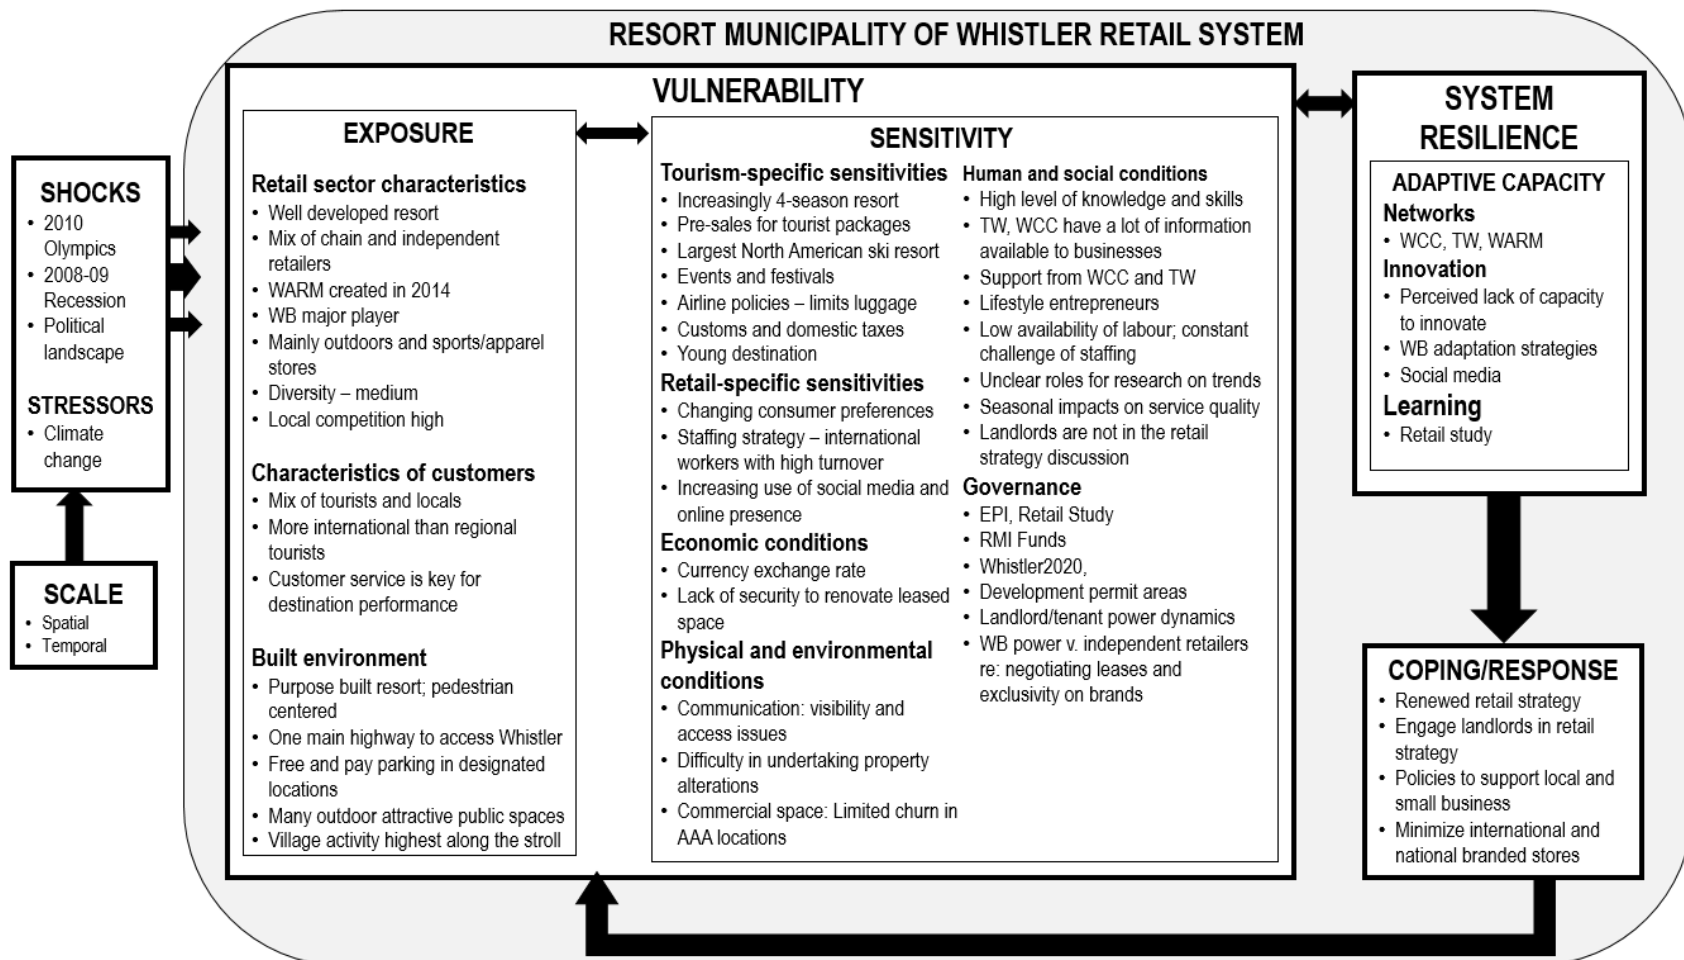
RESORT MUNICIPALITY OF WHISTLER RETAIL SYSTEM

SHOCKS
• 2010 Olympics
• 2008-09 Recession
• Political landscape

STRESSORS
• Climate change

SCALE
• Spatial
• Temporal

VULNERABILITY

EXPOSURE

Retail sector characteristics
• Well developed resort
• Mix of chain and independent retailers
• WARM created in 2014
• WB major player
• Mainly outdoors and sports/apparel stores
• Diversity – medium
• Local competition high

Characteristics of customers
• Mix of tourists and locals
• More international than regional tourists
• Customer service is key for destination performance

Built environment
• Purpose built resort; pedestrian centered
• One main highway to access Whistler
• Free and pay parking in designated locations
• Many outdoor attractive public spaces
• Village activity highest along the stroll

SENSITIVITY

Tourism-specific sensitivities
• Increasingly 4-season resort
• Pre-sales for tourist packages
• Largest North American ski resort
• Events and festivals
• Airline policies – limits luggage
• Customs and domestic taxes
• Young destination

Retail-specific sensitivities
• Changing consumer preferences
• Staffing strategy – international workers with high turnover
• Increasing use of social media and online presence

Economic conditions
• Currency exchange rate
• Lack of security to renovate leased space

Physical and environmental conditions
• Communication: visibility and access issues
• Difficulty in undertaking property alterations
• Commercial space: Limited churn in AAA locations

Human and social conditions
• High level of knowledge and skills
• TW, WCC have a lot of information available to businesses
• Support from WCC and TW
• Lifestyle entrepreneurs
• Low availability of labour; constant challenge of staffing
• Unclear roles for research on trends
• Seasonal impacts on service quality
• Landlords are not in the retail strategy discussion

Governance
• EPI, Retail Study
• RMI Funds
• Whistler2020,
• Development permit areas
• Landlord/tenant power dynamics
• WB power v. independent retailers re: negotiating leases and exclusivity on brands

SYSTEM RESILIENCE

ADAPTIVE CAPACITY
Networks
• WCC, TW, WARM
Innovation
• Perceived lack of capacity to innovate
• WB adaptation strategies
• Social media
Learning
• Retail study

COPING/RESPONSE
• Renewed retail strategy
• Engage landlords in retail strategy
• Policies to support local and small business
• Minimize international and national branded stores